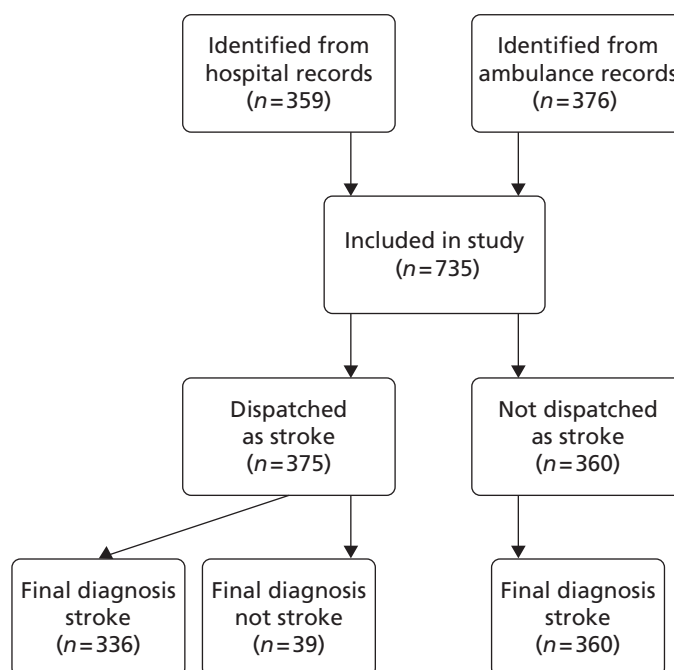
Identified from hospital records ($n = 359$)

Identified from ambulance records ($n = 376$)

Included in study ($n = 735$)

Dispatched as stroke ($n = 375$)

Not dispatched as stroke ($n = 360$)

Final diagnosis stroke ($n = 336$)

Final diagnosis not stroke ($n = 39$)

Final diagnosis stroke ($n = 360$)